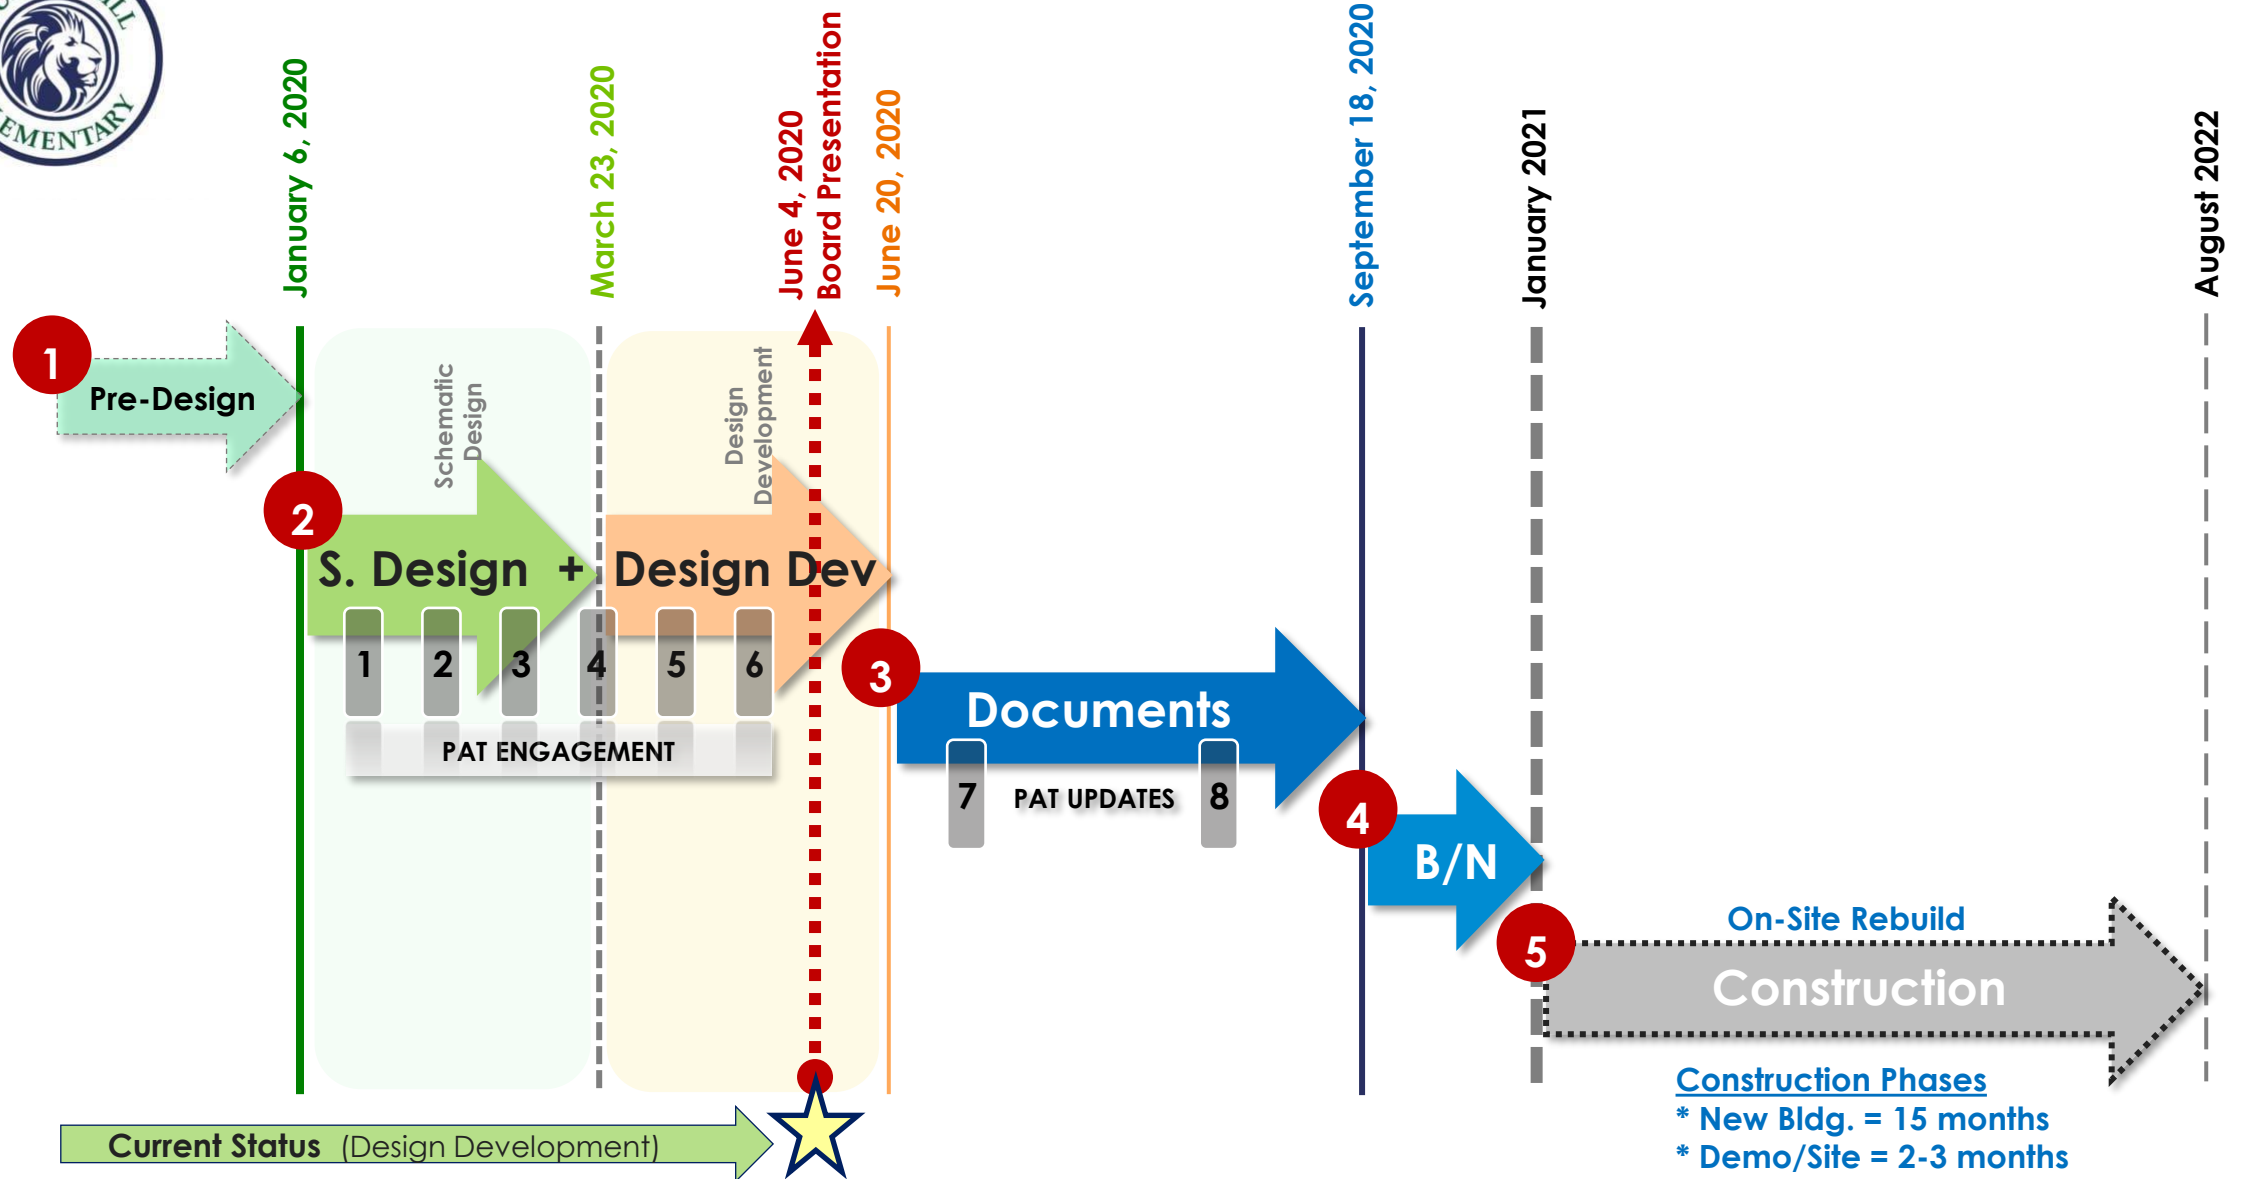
ILL
EMENTARY

January 6, 2020
March 23, 2020
June 4, 2020
Board Presentation
June 20, 2020
September 18, 2020
January 2021
August 2022

1
Pre-Design

Schematic Design
Design Development

2
S. Design + Design Dev
1 2 3 4 5 6
PAT ENGAGEMENT

3
Documents
7 PAT UPDATES 8

4
B/N

On-Site Rebuild
5
Construction

Construction Phases
* New Bldg. = 15 months
* Demo/Site = 2-3 months

Current Status (Design Development)